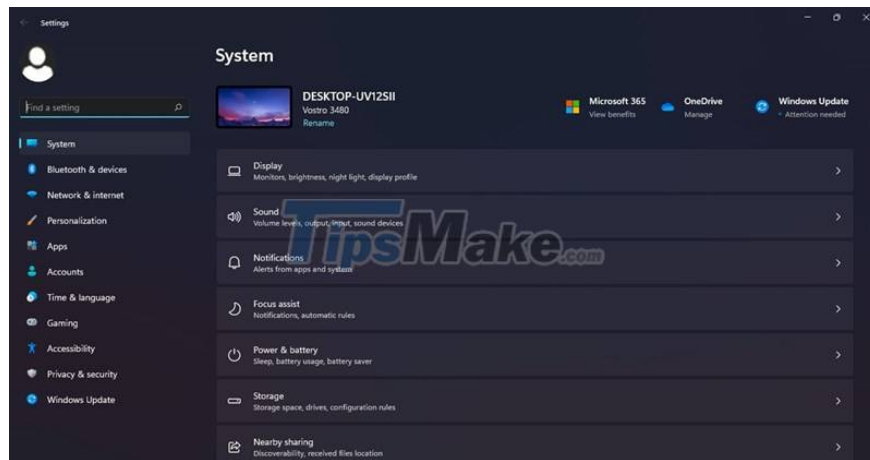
Settings

Find a setting

System
Bluetooth & devices
Network & internet
Personalization
Apps
Accounts
Time & language
Gaming
Accessibility
Privacy & security
Windows Update

System

DESKTOP-UV12SII
Vostro 3480
Rename

Microsoft 365
View benefits

OneDrive
Manage

Windows Update
Attention needed

Display
Monitors, brightness, night light, display profile

Sound
Volume levels, output, input, sound devices

Notifications
Alerts from apps and system

Focus assist
Notifications, automatic rules

Power & battery
Sleep, battery usage, battery saver

Storage
Storage space, drives, configuration rules

Nearby sharing
Discoverability, received files location

TipsMake.com